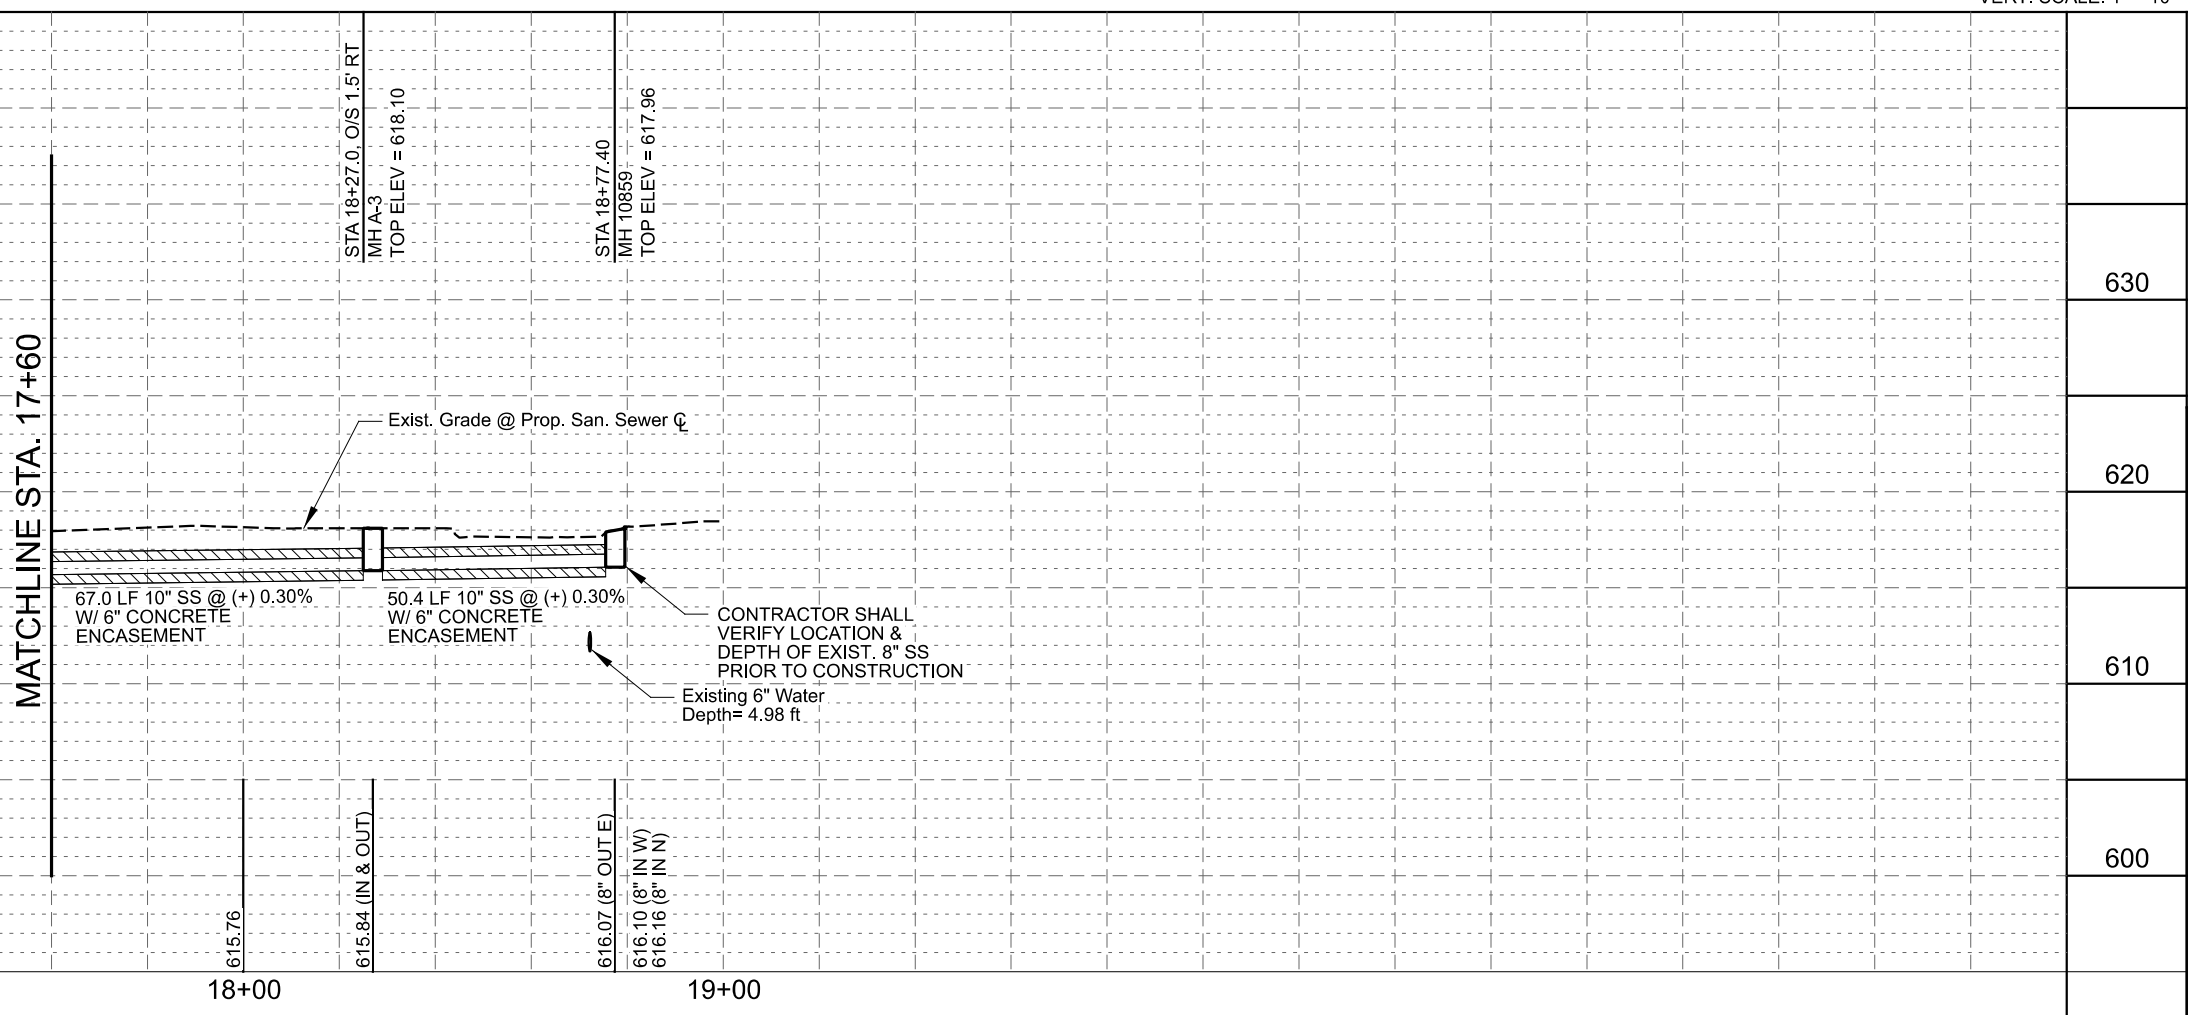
VERT. SCALE: 1" = 10'

STA 18+27.0, O/S 1.5' RT
MH A-3
TOP ELEV = 618.10

STA 18+77.40
MH 10859
TOP ELEV = 617.96

630

MATCHLINE STA. 17+60

Exist. Grade @ Prop. San. Sewer ℄

620

67.0 LF 10" SS @ (+) 0.30%
W/ 6" CONCRETE
ENCASEMENT

50.4 LF 10" SS @ (+) 0.30%
W/ 6" CONCRETE
ENCASEMENT

CONTRACTOR SHALL
VERIFY LOCATION &
DEPTH OF EXIST. 8" SS
PRIOR TO CONSTRUCTION

610

Existing 6" Water
Depth= 4.98 ft

600

615.76

615.84 (IN & OUT)

616.07 (8" OUT E)
616.10 (8" IN W)
616.16 (8" IN N)

18+00

19+00